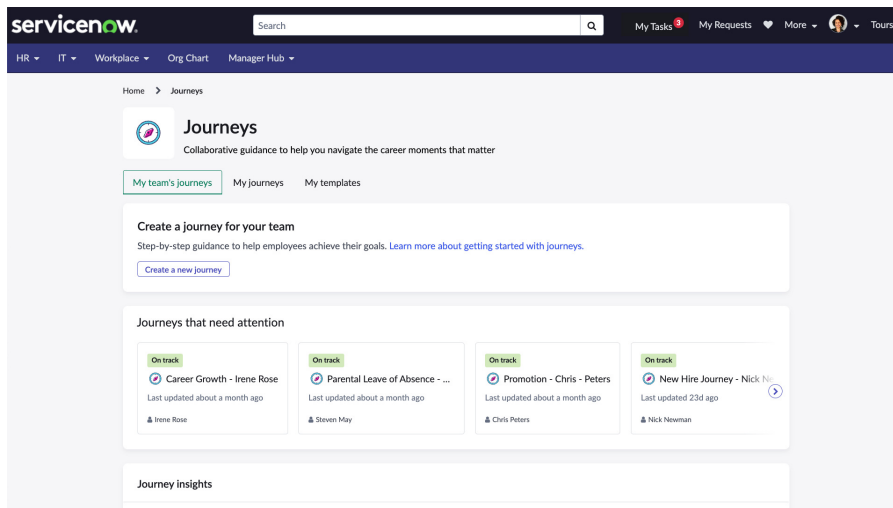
servicenow.

Search

My Tasks 3 My Requests More Tours

HR IT Workplace Org Chart Manager Hub

Home > Journeys

Journeys

Collaborative guidance to help you navigate the career moments that matter

My team's journeys My journeys My templates

Create a journey for your team

Step-by-step guidance to help employees achieve their goals. Learn more about getting started with journeys.

Create a new journey

Journeys that need attention

On track
Career Growth - Irene Rose
Last updated about a month ago
Irene Rose

On track
Parental Leave of Absence - ...
Last updated about a month ago
Steven May

On track
Promotion - Chris - Peters
Last updated about a month ago
Chris Peters

On track
New Hire Journey - Nick N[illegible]
Last updated 23d ago
Nick Newman

Journey insights